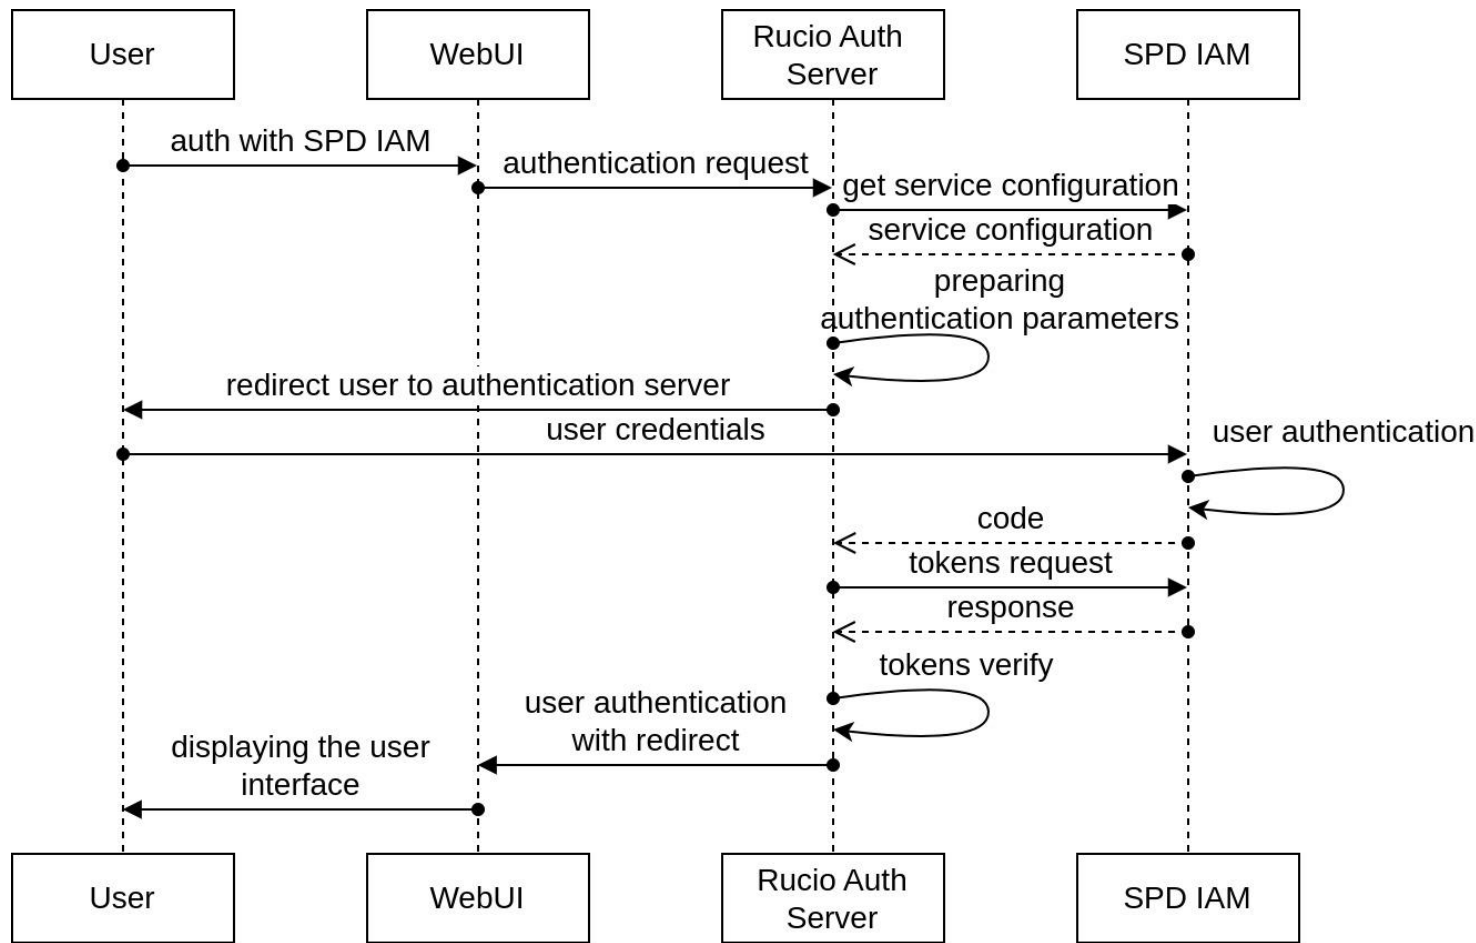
User

WebUI

Rucio Auth Server

SPD IAM

auth with SPD IAM

authentication request

get service configuration

service configuration

preparing authentication parameters

redirect user to authentication server

user credentials

user authentication

code

tokens request

response

tokens verify

user authentication with redirect

displaying the user interface

User

WebUI

Rucio Auth Server

SPD IAM